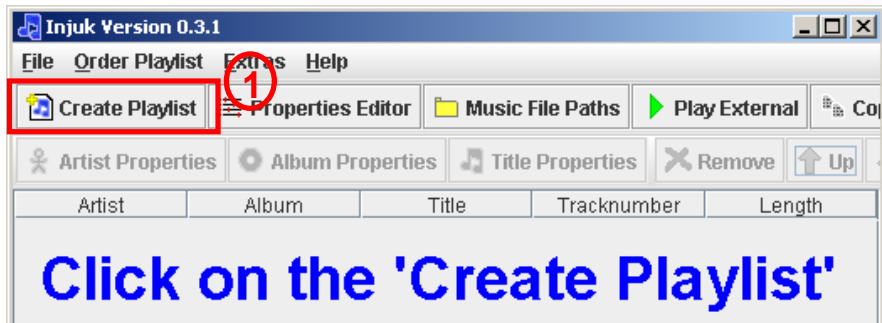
Injuk Version 0.3.1

File Order Playlist Extras Help

1

Create Playlist | Properties Editor | Music File Paths | Play External | Co

Artist Properties | Album Properties | Title Properties | Remove | Up

| Artist | Album | Title | Tracknumber | Length |
|---|---|---|---|---|

Click on the 'Create Playlist'